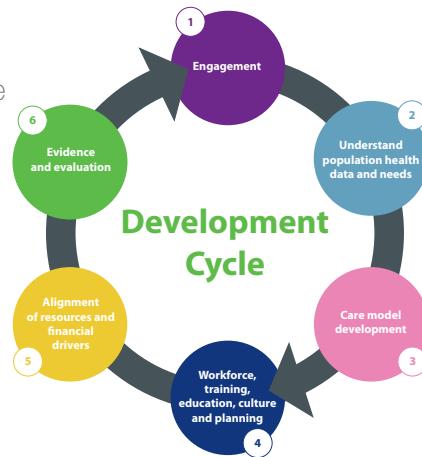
e

1
Engagement

2
Understand population health data and needs

3
Care model development

4
Workforce, training, education, culture and planning

5
Alignment of resources and financial drivers

6
Evidence and evaluation

Development Cycle